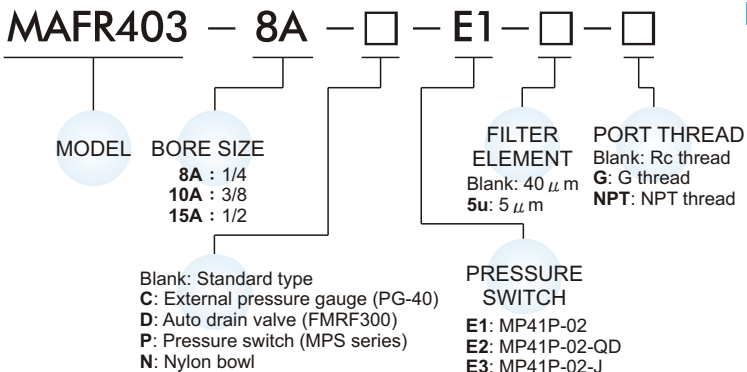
MAFR403 − 8A − □ − E1 − □ − □

MODEL

BORE SIZE
8A : 1/4
10A : 3/8
15A : 1/2

FILTER ELEMENT
Blank: 40 $\mu$ m
5u: 5 $\mu$ m

PORT THREAD
Blank: Rc thread
G: G thread
NPT: NPT thread

Blank: Standard type
C: External pressure gauge (PG-40)
D: Auto drain valve (FMRF300)
P: Pressure switch (MPS series)
N: Nylon bowl

PRESSURE SWITCH
E1: MP41P-02
E2: MP41P-02-QD
E3: MP41P-02-J